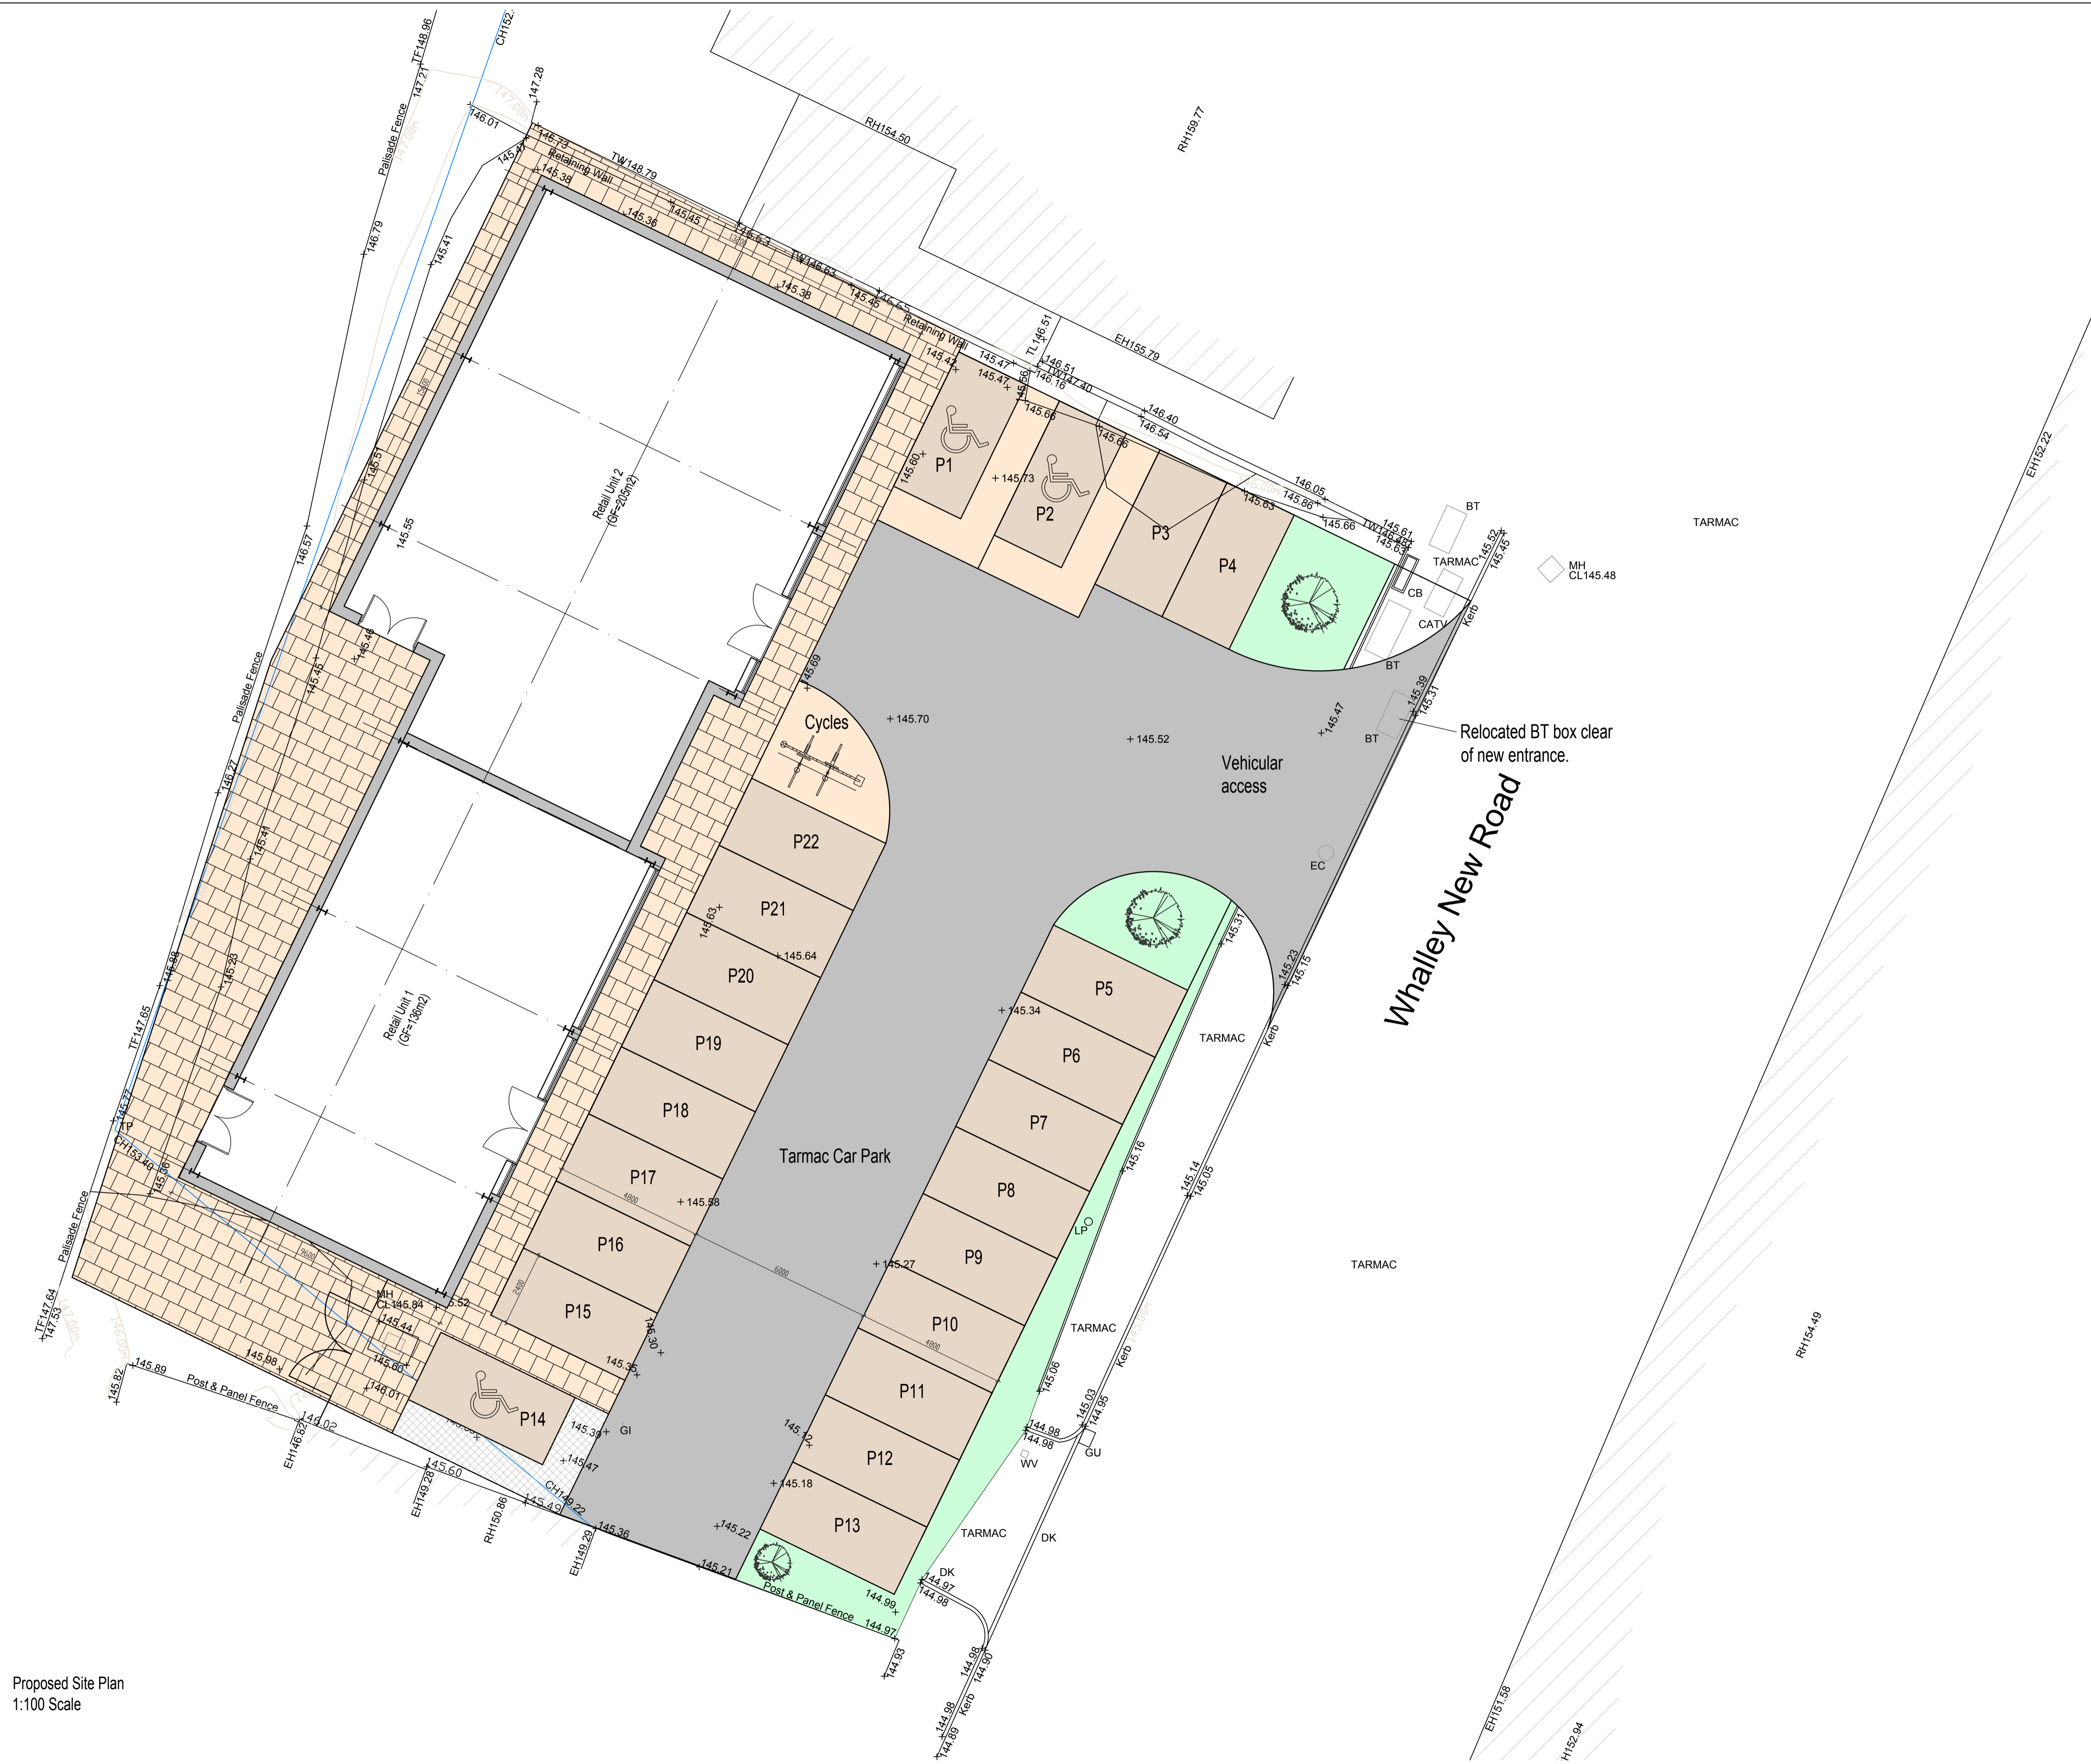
TF148.96
CH152.
147.21
147.28
146.01
Palisade Fence
145.73
145.47
Retaining Wall
145.38
TW148.79
145.36
145.45
146.79
145.41
145.63
TW146.63
145.38
145.45
145.55
RH154.50
RH159.77
Retaining Wall
145.42
145.47
145.47
TL146.51
146.51
TW147.40
146.16
145.56
145.66
EH155.79
146.40
146.54
145.66
P1
145.60
145.73
P2
P3
P4
146.05
145.86
145.63
145.66
TW146.63
145.61
145.63
BT
TARMAC
MH
CL145.48
CB
CATV
BT
145.52
145.45
Kerb
145.51
145.55
146.57
Retail Unit 2
(GF=205m2)
Palisade Fence
145.46
145.45
145.69
Cycles
145.70
145.52
Vehicular access
145.47
BT
145.39
145.31
Relocated BT box clear of new entrance.
146.27
145.41
P22
P21
145.63
145.64
P20
EC
Whalley New Road
145.31
145.23
145.15
EH152.22
145.29
145.89
TF147.65
Retail Unit 1
(GF=136m2)
P19
P5
145.34
P6
TARMAC
Kerb
P18
P7
145.16
TP
CH153.46
145.36
P17
145.58
4800
Tarmac Car Park
P8
145.14
145.05
LP
Palisade Fence
MH
CL 145.84
145.52
9600
P16
2400
6000
145.27
P9
TARMAC
P15
145.30
P10
4800
TARMAC
Kerb
RH154.49
TF147.64
147.53
145.44
145.98
145.60
146.01
145.35
P11
145.06
145.82
145.89
Post & Panel Fence
146.02
P14
145.39
GI
145.12
144.98
144.98
145.03
144.95
GU
WV
EH146.62
145.60
145.47
EH149.28
145.49
CH149.22
RH150.86
145.18
P12
145.36
145.22
P13
TARMAC
DK
EH149.29
145.21
Post & Panel Fence
144.99
144.97
DK
144.97
144.98
144.93
144.98
144.90
Kerb
144.98
144.89
EH151.58
RH152.94
Proposed Site Plan
1:100 Scale